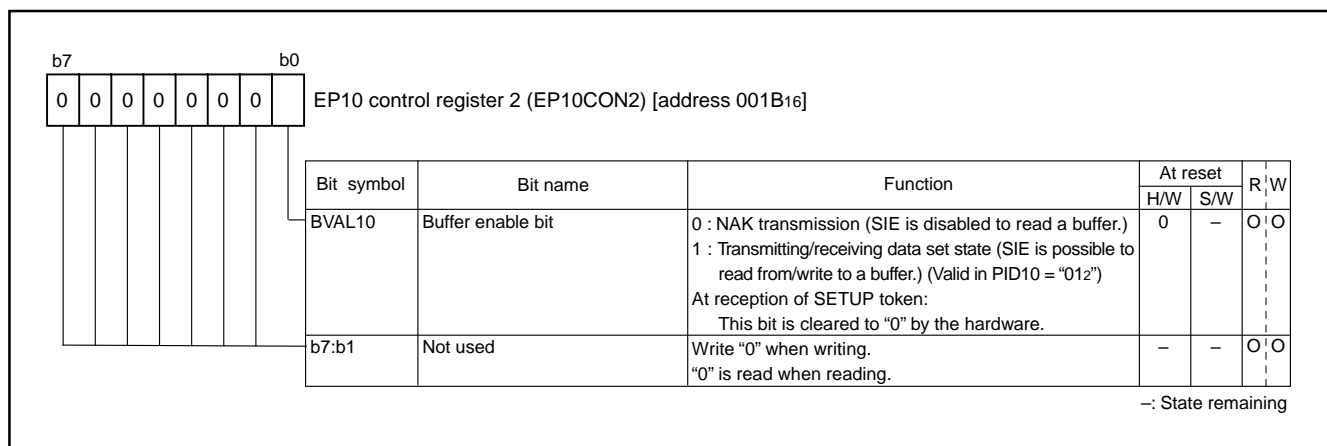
b7 b0

0 0 0 0 0 0 0

EP10 control register 2 (EP10CON2) [address 001B$_{16}$]

| Bit symbol | Bit name | Function | At reset H/W | At reset S/W | R | W |
|---|---|---|---|---|---|---|
| BVAL10 | Buffer enable bit | 0 : NAK transmission (SIE is disabled to read a buffer.) 1 : Transmitting/receiving data set state (SIE is possible to read from/write to a buffer.) (Valid in PID10 = "01$_2$") At reception of SETUP token: This bit is cleared to "0" by the hardware. | 0 | – | O | O |
| b7:b1 | Not used | Write "0" when writing. "0" is read when reading. | – | – | O | O |

–: State remaining